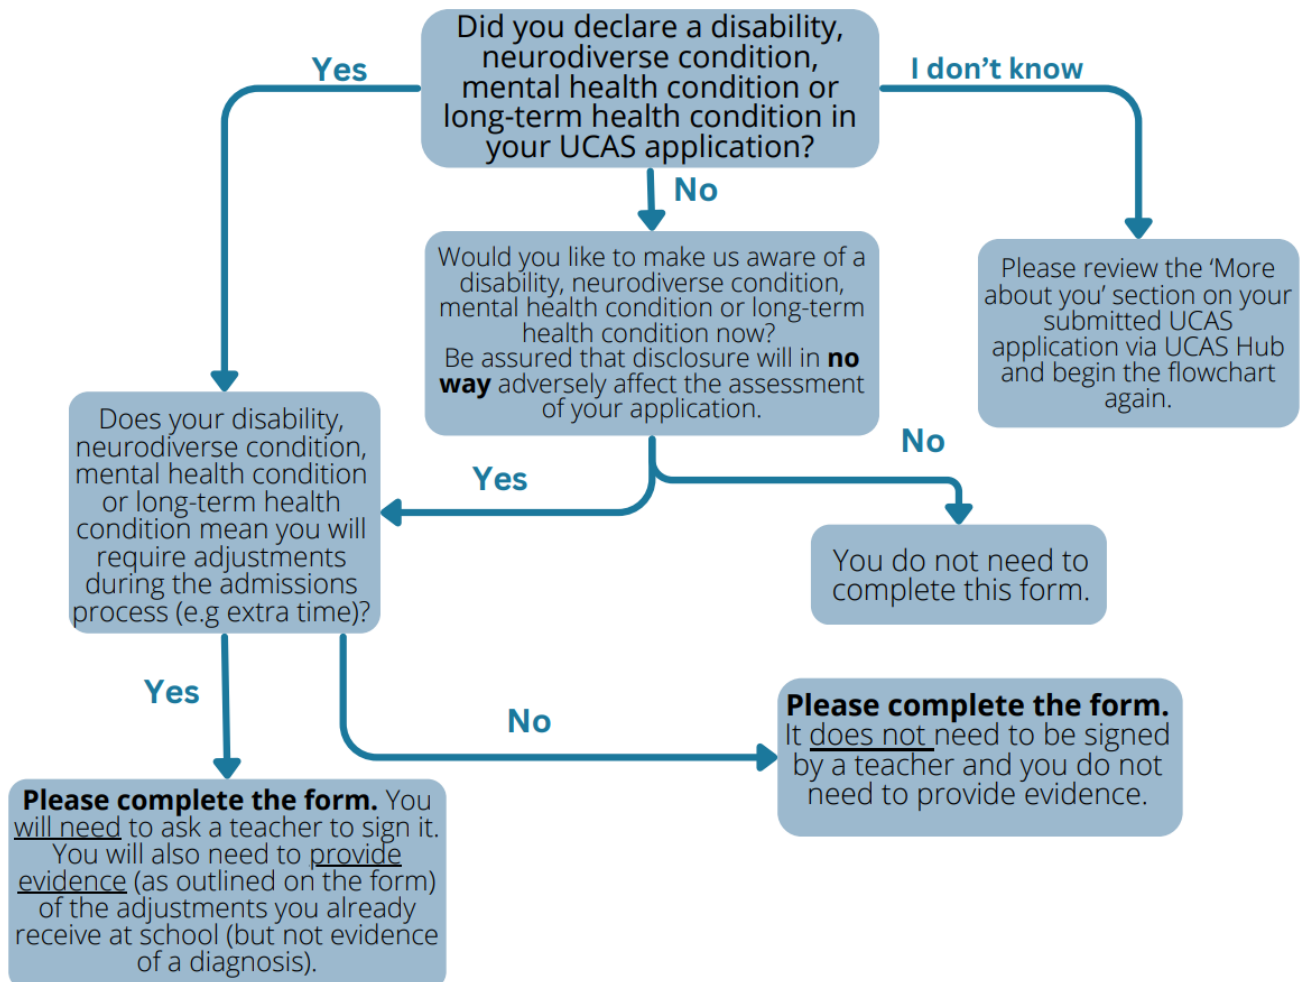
Did you declare a disability, neurodiverse condition, mental health condition or long-term health condition in your UCAS application?

Yes

I don't know

No

Would you like to make us aware of a disability, neurodiverse condition, mental health condition or long-term health condition now?
Be assured that disclosure will in **no way** adversely affect the assessment of your application.

Please review the 'More about you' section on your submitted UCAS application via UCAS Hub and begin the flowchart again.

Does your disability, neurodiverse condition, mental health condition or long-term health condition mean you will require adjustments during the admissions process (e.g extra time)?

Yes

No

You do not need to complete this form.

Yes

No

**Please complete the form.** You will need to ask a teacher to sign it. You will also need to provide evidence (as outlined on the form) of the adjustments you already receive at school (but not evidence of a diagnosis).

**Please complete the form.** It does not need to be signed by a teacher and you do not need to provide evidence.